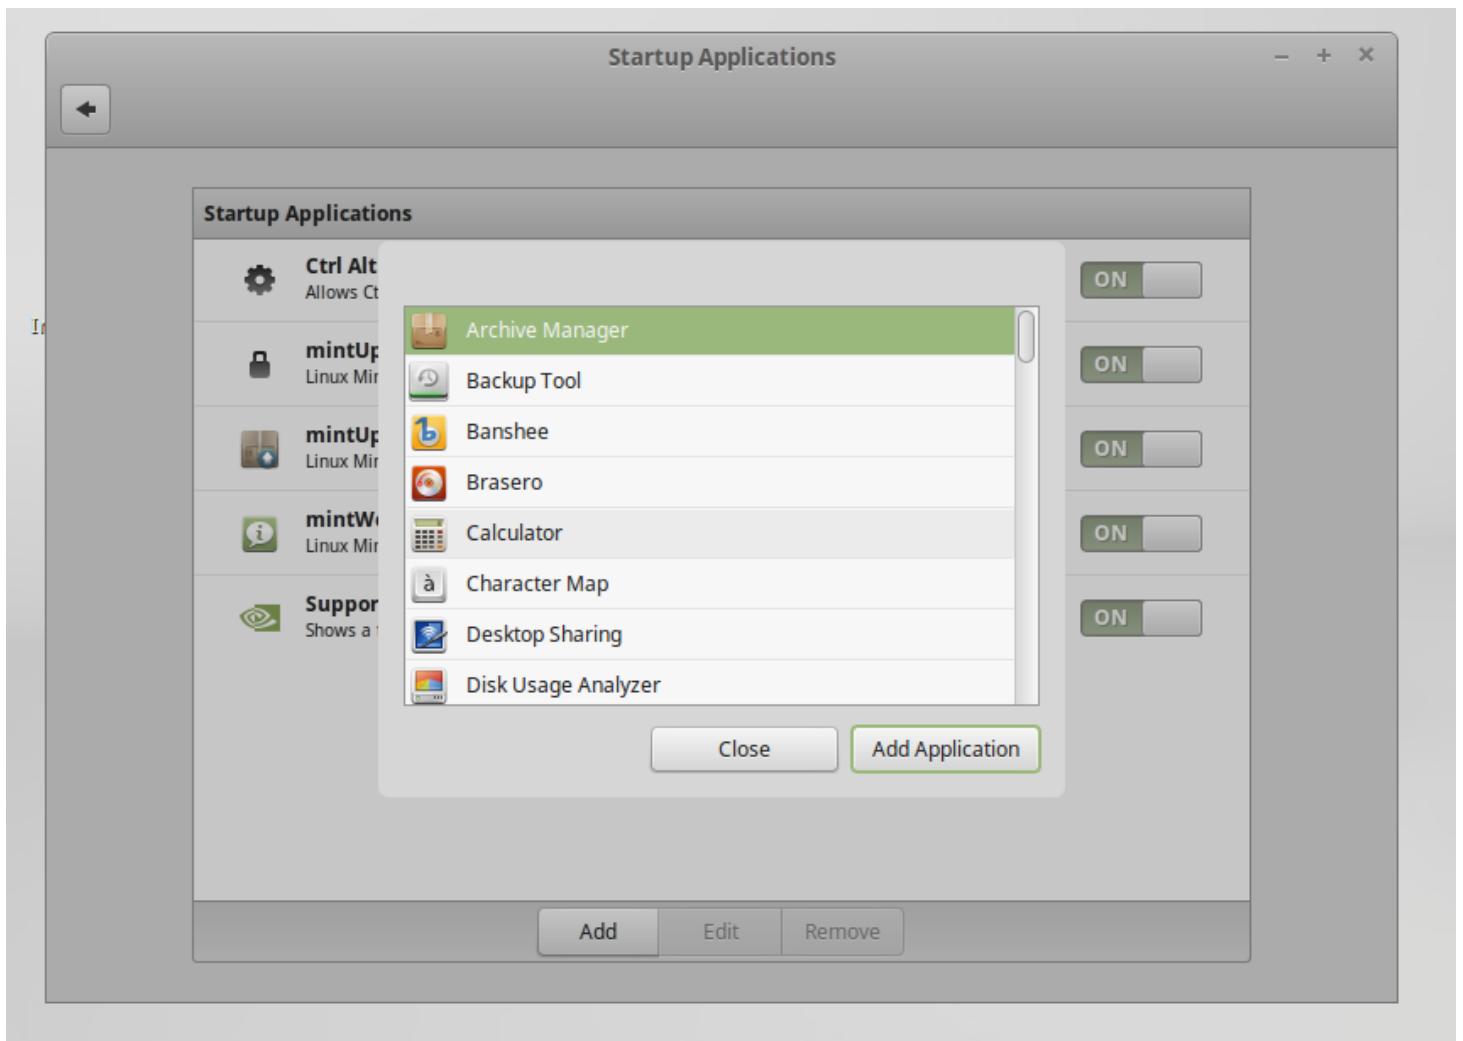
Startup Applications

Startup Applications

Ctrl Alt
Allows Ct

ON

mintUp
Linux Mir

ON

mintUp
Linux Mir

ON

mintW
Linux Mir

ON

Suppor
Shows a

ON

Archive Manager
Backup Tool
Banshee
Brasero
Calculator
Character Map
Desktop Sharing
Disk Usage Analyzer

Close
Add Application

Add
Edit
Remove